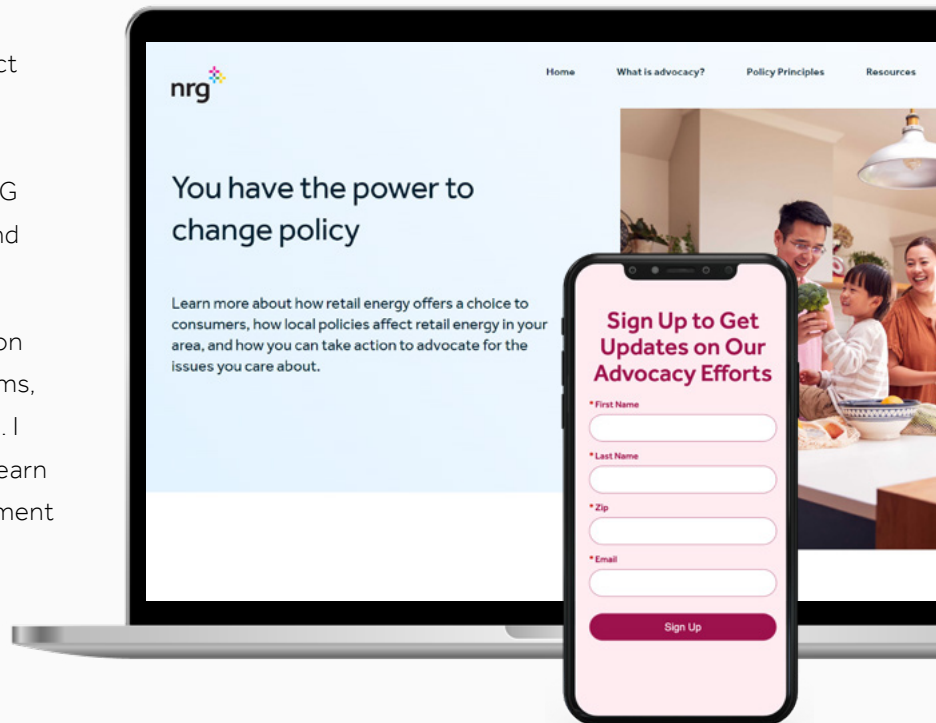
ct

G
nd

on
ms,
. I
earn
ment

nrg

Home What is advocacy? Policy Principles Resources

You have the power to change policy

Learn more about how retail energy offers a choice to consumers, how local policies affect retail energy in your area, and how you can take action to advocate for the issues you care about.

Sign Up to Get Updates on Our Advocacy Efforts

* First Name

* Last Name

* Zip

* Email

Sign Up